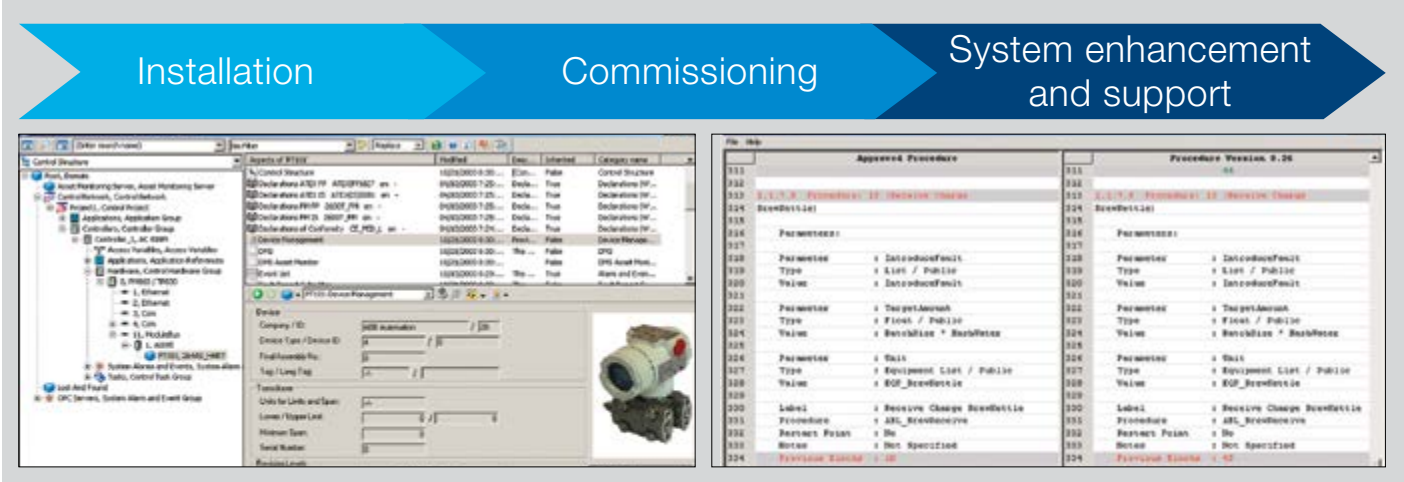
Installation

Commissioning

System enhancement and support

Control Structure

Root, Domain

Asset Monitoring Server, Asset Monitoring Server

Control Network, Control Network

Project, Control Project

Applications, Application Group

Controllers, Controller Group

Controller_1, AC 800M

Access Variables, Access Variables

Applications, Application References

Hardware, Control Hardware Group

Lost And Found

OPC Servers, System Alarm and Event Group

Aspects of PT101

Modified

Inherited

Category name

Control Structure

Device Management

Event List

Device

Company / ID:

Device Type / Device ID:

Tag / Long Tag:

Transducer

Units for Limits and Span:

Lower / Upper Limit:

Minimum Span:

Serial Number:

File Help

Approved Procedure

Procedure Version 0.26

| 311 | | 311 | |
|---|---|---|---|
| 312 | | 312 | |
| 313 | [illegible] | 313 | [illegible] |
| 314 | BrewKettle) | 314 | BrewKettle) |
| 315 | | 315 | |
| 316 | Parameters: | 316 | Parameters: |
| 317 | | 317 | |
| 318 | Parameter : IntroduceFault | 318 | Parameter : IntroduceFault |
| 319 | Type : List / Public | 319 | Type : List / Public |
| 320 | Value : IntroduceFault | 320 | Value : IntroduceFault |
| 321 | | 321 | |
| 322 | Parameter : TargetAmount | 322 | Parameter : TargetAmount |
| 323 | Type : Float / Public | 323 | Type : Float / Public |
| 324 | Value : BatchSize * HashMeter | 324 | Value : BatchSize * HashMeter |
| 325 | | 325 | |
| 326 | Parameter : Unit | 326 | Parameter : Unit |
| 327 | Type : Equipment List / Public | 327 | Type : Equipment List / Public |
| 328 | Value : EQP_BrewKettle | 328 | Value : EQP_BrewKettle |
| 329 | | 329 | |
| 330 | Label : Receive Charge BrewKettle | 330 | Label : Receive Charge BrewKettle |
| 331 | Procedure : ABL_BrewReceive | 331 | Procedure : ABL_BrewReceive |
| 332 | Restart Point : No | 332 | Restart Point : No |
| 333 | Notes : Not Specified | 333 | Notes : Not Specified |
| 334 | Previous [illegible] : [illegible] | 334 | Previous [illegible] : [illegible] |